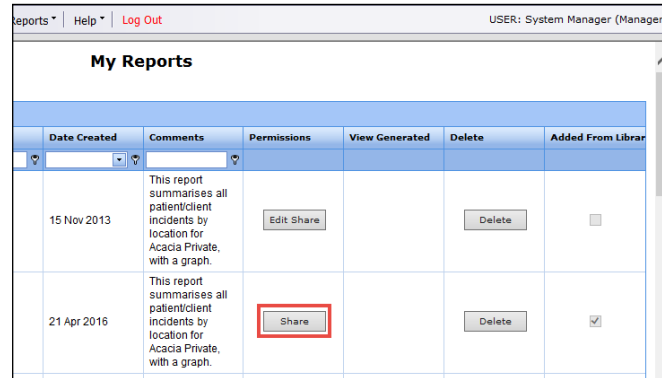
Reports ▾ | Help ▾ | Log Out

USER: System Manager (Manager

My Reports

| Date Created | Comments | Permissions | View Generated | Delete | Added From Librar |
|---|---|---|---|---|---|
| 15 Nov 2013 | This report summarises all patient/client incidents by location for Acacia Private, with a graph. | Edit Share | | Delete | |
| 21 Apr 2016 | This report summarises all patient/client incidents by location for Acacia Private, with a graph. | Share | | Delete | |